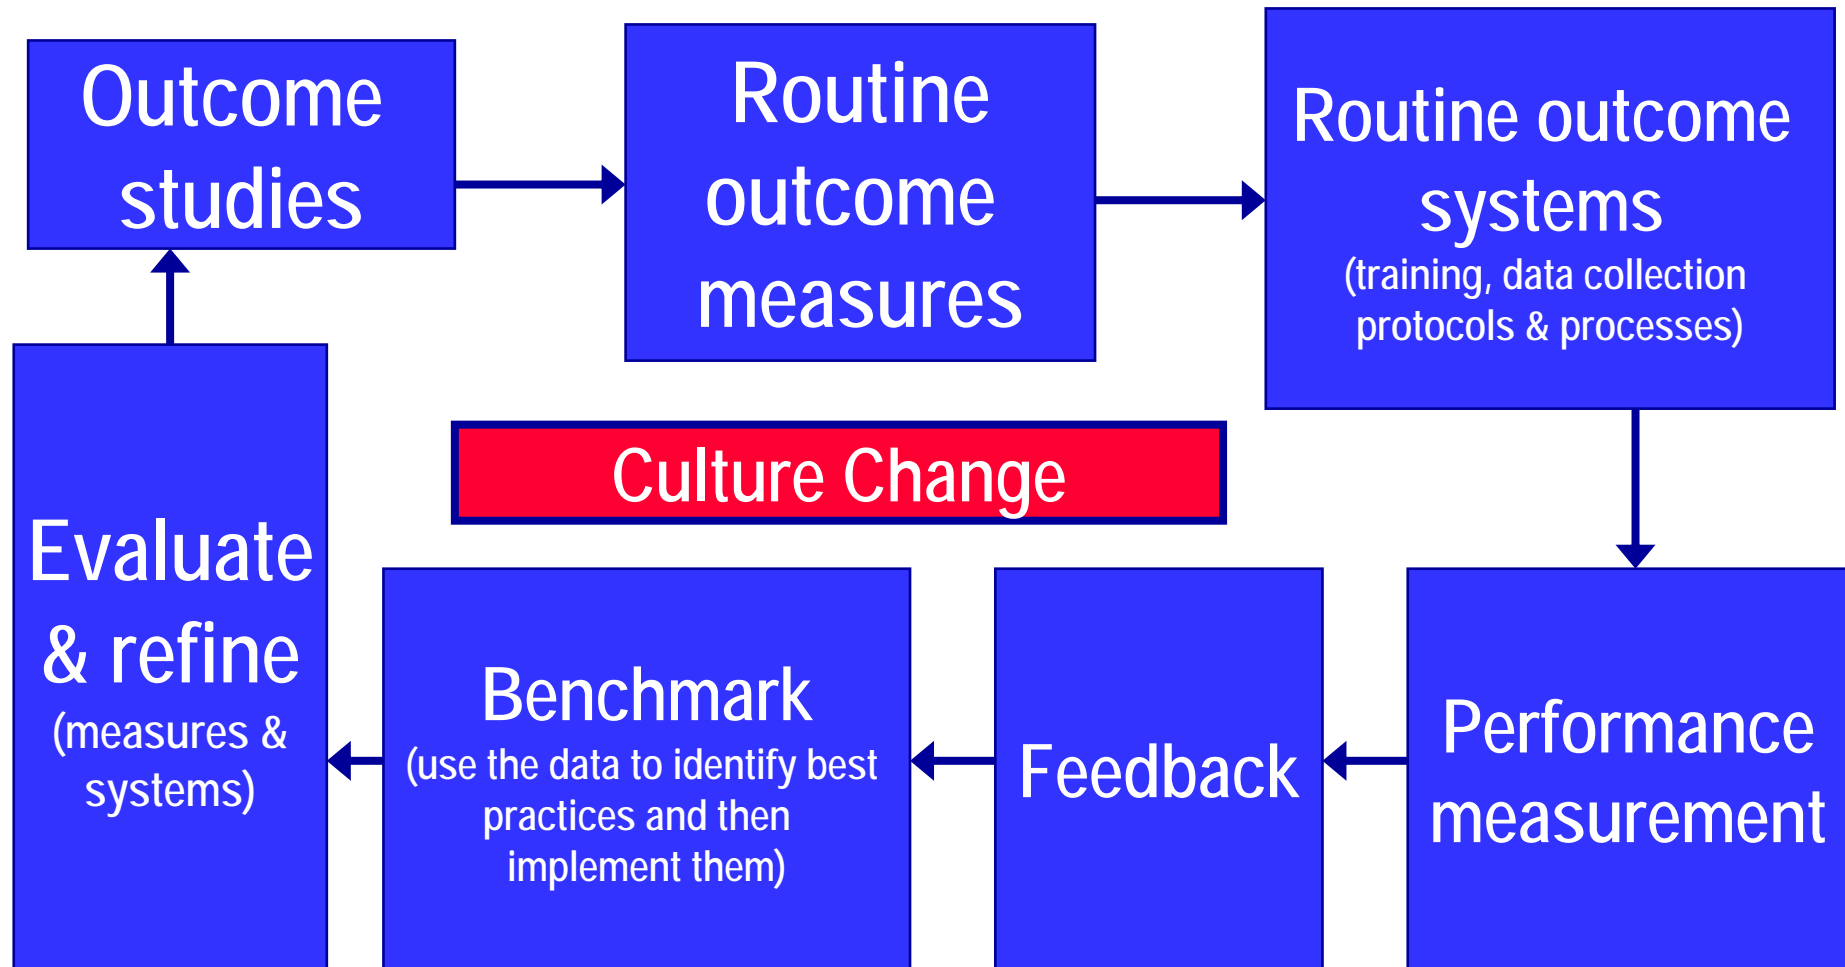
Outcome studies

Routine outcome measures

Routine outcome systems
(training, data collection protocols & processes)

Culture Change

Evaluate & refine
(measures & systems)

Benchmark
(use the data to identify best practices and then implement them)

Feedback

Performance measurement